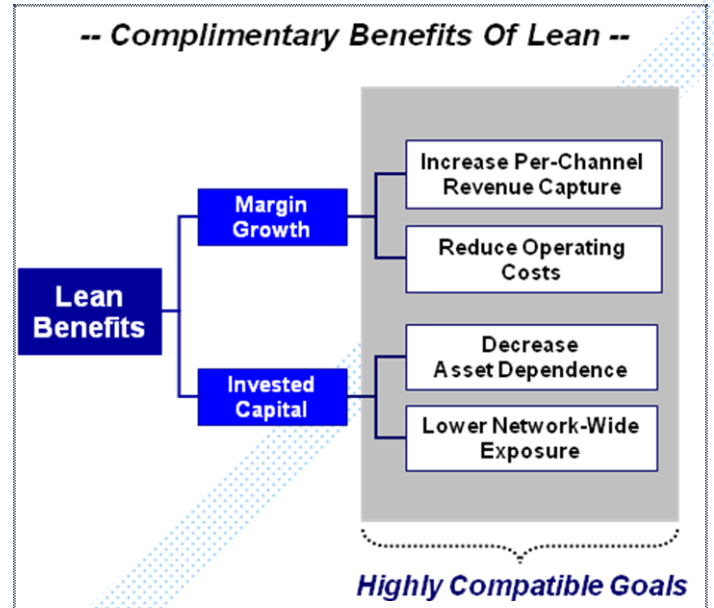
-- Complimentary Benefits Of Lean --

Lean Benefits

Margin Growth

Invested Capital

Increase Per-Channel Revenue Capture

Reduce Operating Costs

Decrease Asset Dependence

Lower Network-Wide Exposure

Highly Compatible Goals